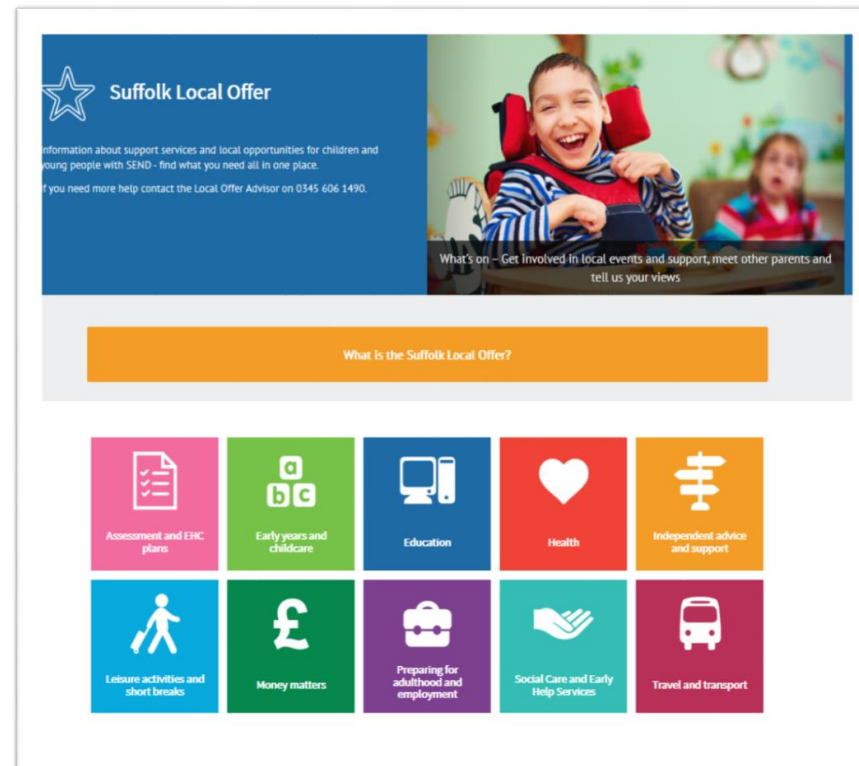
Suffolk Local Offer

Information about support services and local opportunities for children and young people with SEND - find what you need all in one place.

If you need more help contact the Local Offer Advisor on 0345 606 1490.

What's on – Get involved in local events and support, meet other parents and tell us your views

What is the Suffolk Local Offer?

a
b c

£

Assessment and EHC plans

Early years and childcare

Education

Health

Independent advice and support

Leisure activities and short breaks

Money matters

Preparing for adulthood and employment

Social Care and Early Help Services

Travel and transport